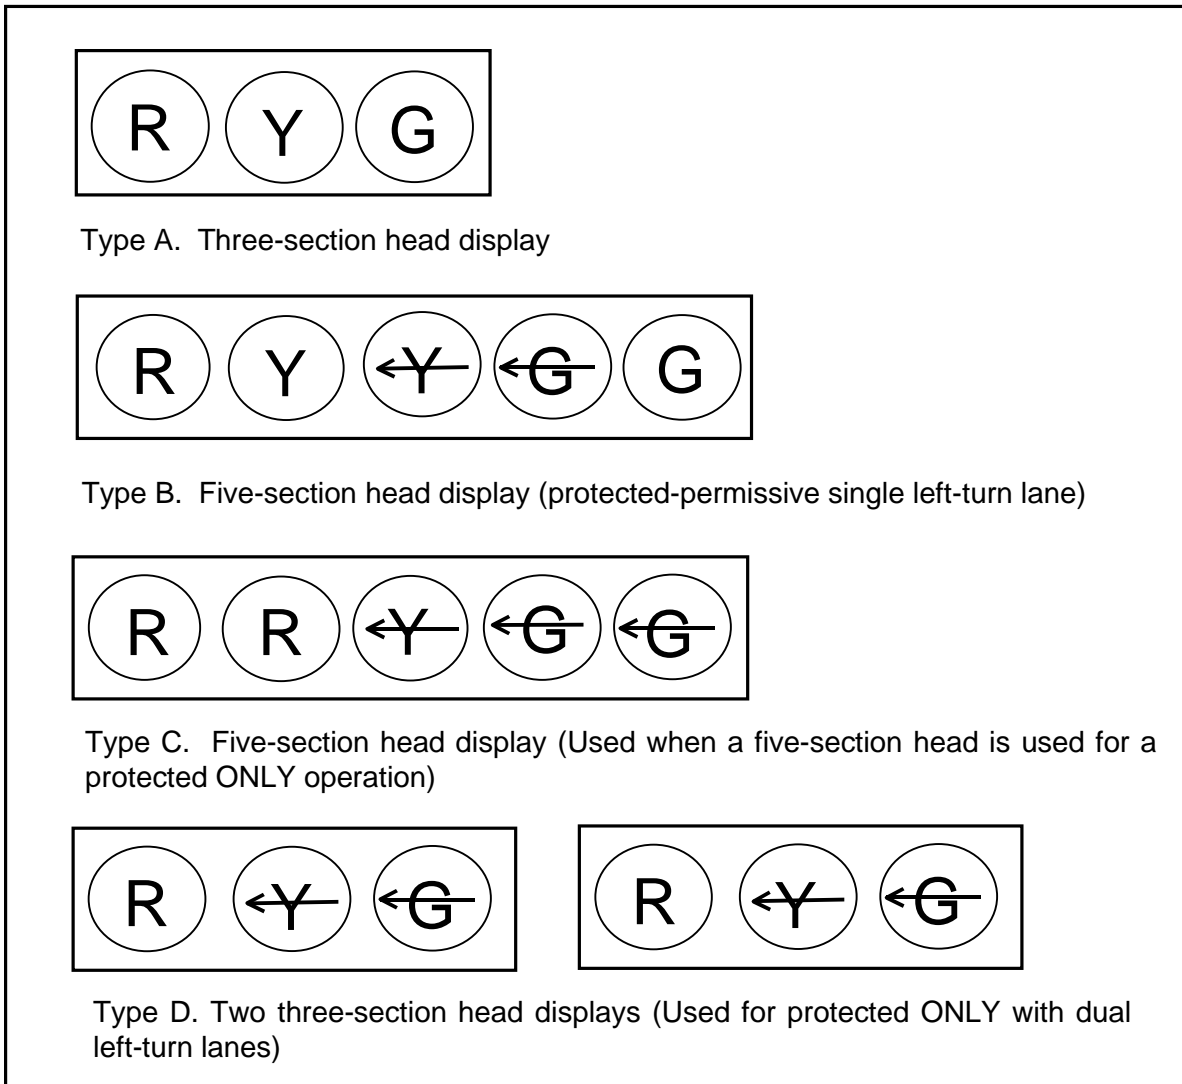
R Y G

Type A. Three-section head display

R Y ←Y ←G G

Type B. Five-section head display (protected-permissive single left-turn lane)

R R ←Y ←G ←G

Type C. Five-section head display (Used when a five-section head is used for a protected ONLY operation)

R ←Y ←G

R ←Y ←G

Type D. Two three-section head displays (Used for protected ONLY with dual left-turn lanes)